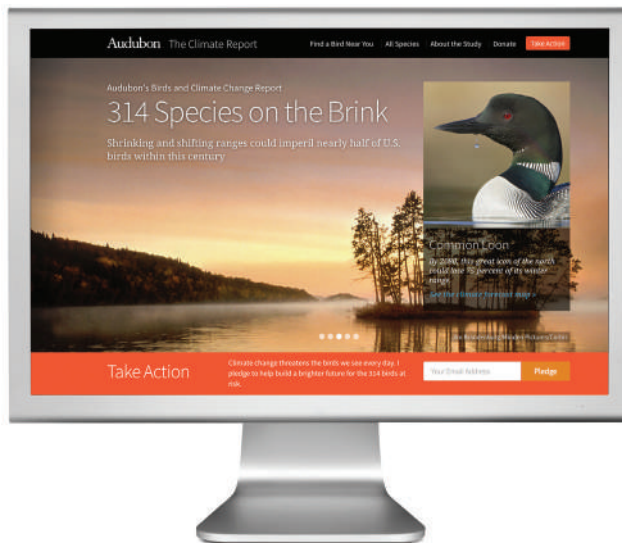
Audubon The Climate Report

Find a Bird Near You All Species About the Study Donate Take Action

Audubon's Birds and Climate Change Report

314 Species on the Brink

Shrinking and shifting ranges could imperil nearly half of U.S. birds within this century

Common Loon

By 2080, this great icon of the north could lose 56 percent of its winter range.

See the Common Loon's range maps »

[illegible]

Take Action

Climate change threatens the birds we see every day. I pledge to help build a brighter future for the 314 birds at risk.

Your Email Address

Pledge